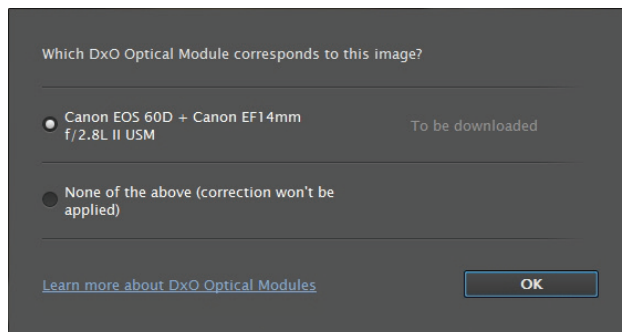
Which DxO Optical Module corresponds to this image?

Canon EOS 60D + Canon EF14mm f/2.8L II USM

To be downloaded

None of the above (correction won't be applied)

Learn more about DxO Optical Modules

OK